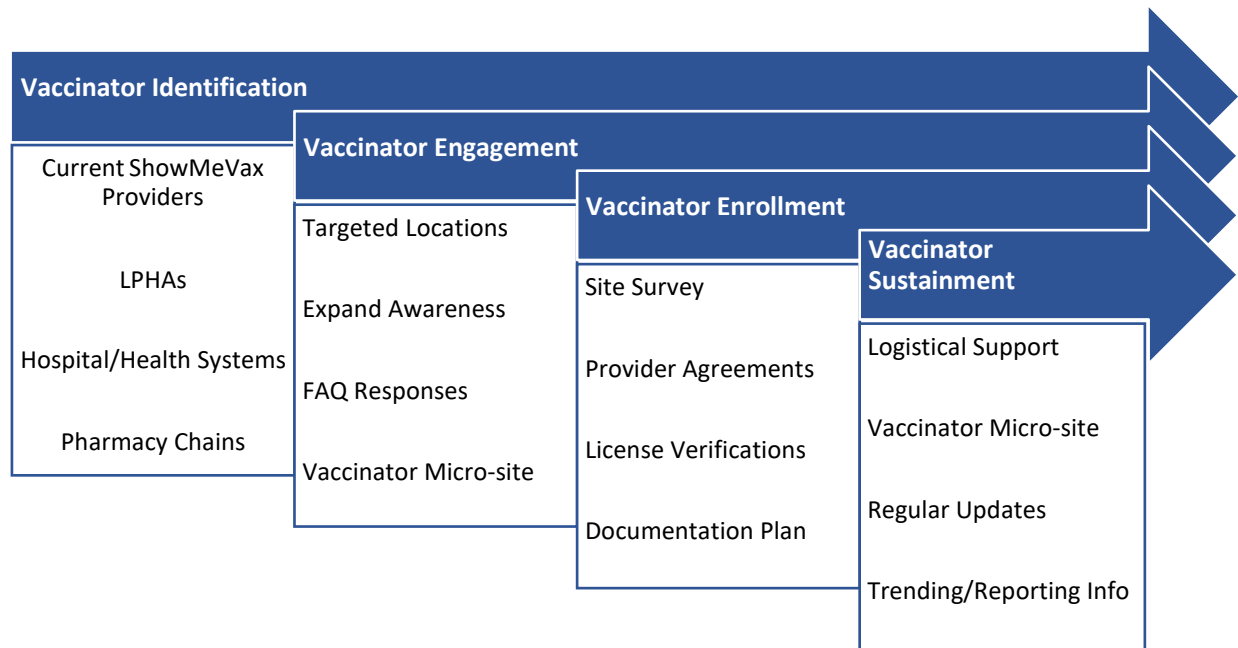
Vaccinator Identification

Current ShowMeVax Providers

LPHAs

Hospital/Health Systems

Pharmacy Chains

Vaccinator Engagement

Targeted Locations

Expand Awareness

FAQ Responses

Vaccinator Micro-site

Vaccinator Enrollment

Site Survey

Provider Agreements

License Verifications

Documentation Plan

Vaccinator Sustainment

Logistical Support

Vaccinator Micro-site

Regular Updates

Trending/Reporting Info